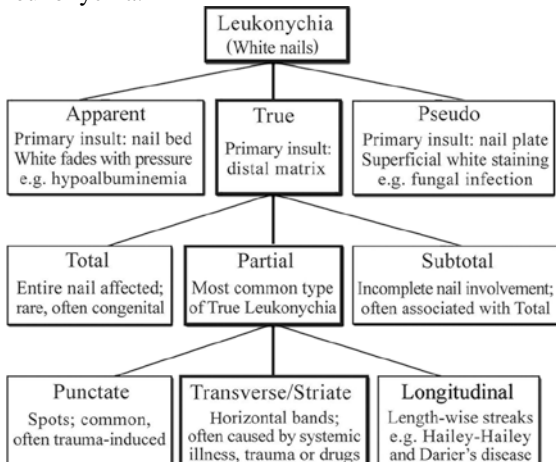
Leukonychia
(White nails)

Apparent
Primary insult: nail bed
White fades with pressure
e.g. hypoalbuminemia

True
Primary insult: distal matrix

Pseudo
Primary insult: nail plate
Superficial white staining
e.g. fungal infection

Total
Entire nail affected; rare, often congenital

Partial
Most common type of True Leukonychia

Subtotal
Incomplete nail involvement; often associated with Total

Punctate
Spots; common, often trauma-induced

Transverse/Striate
Horizontal bands; often caused by systemic illness, trauma or drugs

Longitudinal
Length-wise streaks e.g. Hailey-Hailey and Darier's disease